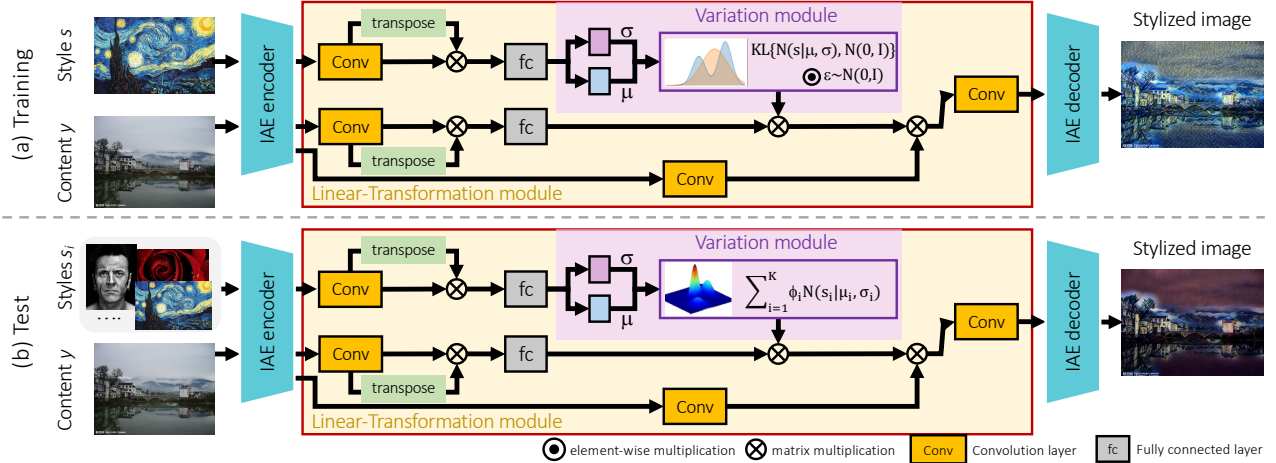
(a) Training

Style $s$

Content $y$

IAE encoder

transpose

Conv

fc

Variation module

$\sigma$

$\mu$

$KL\{N(s|\mu, \sigma), N(0, I)\}$

$\odot$ $\varepsilon \sim N(0, I)$

Conv

fc

transpose

Conv

Linear-Transformation module

Conv

IAE decoder

Stylized image

(b) Test

Styles $s_i$

. . . .

Content $y$

IAE encoder

transpose

Conv

fc

Variation module

$\sigma$

$\mu$

$\sum_{i=1}^{K} \phi_i N(s_i|\mu_i, \sigma_i)$

Conv

fc

transpose

Conv

Linear-Transformation module

Conv

IAE decoder

Stylized image

$\odot$ element-wise multiplication $\otimes$ matrix multiplication Conv Convolution layer fc Fully connected layer